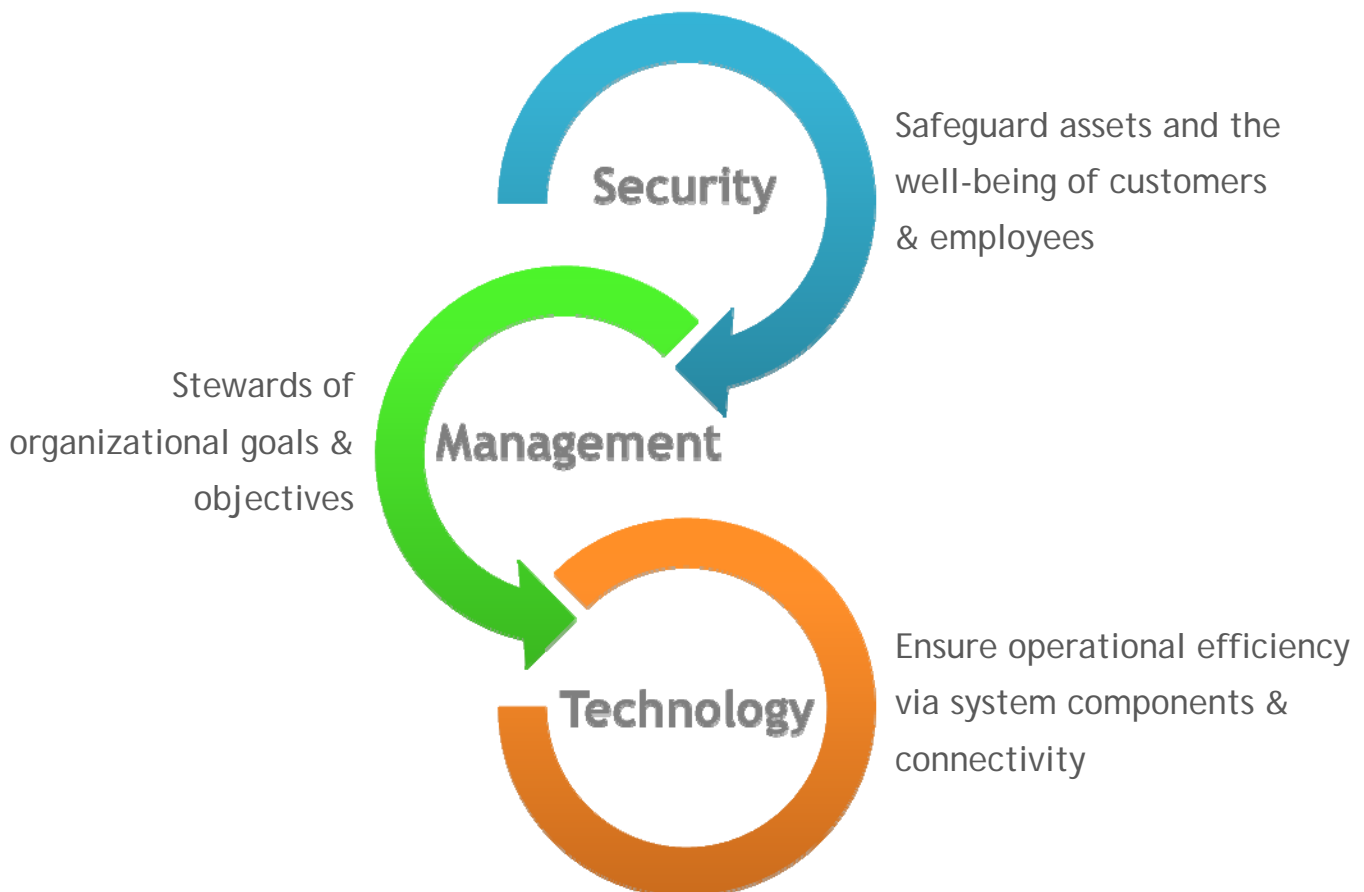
Security

Safeguard assets and the well-being of customers & employees

Stewards of organizational goals & objectives

Management

Technology

Ensure operational efficiency via system components & connectivity